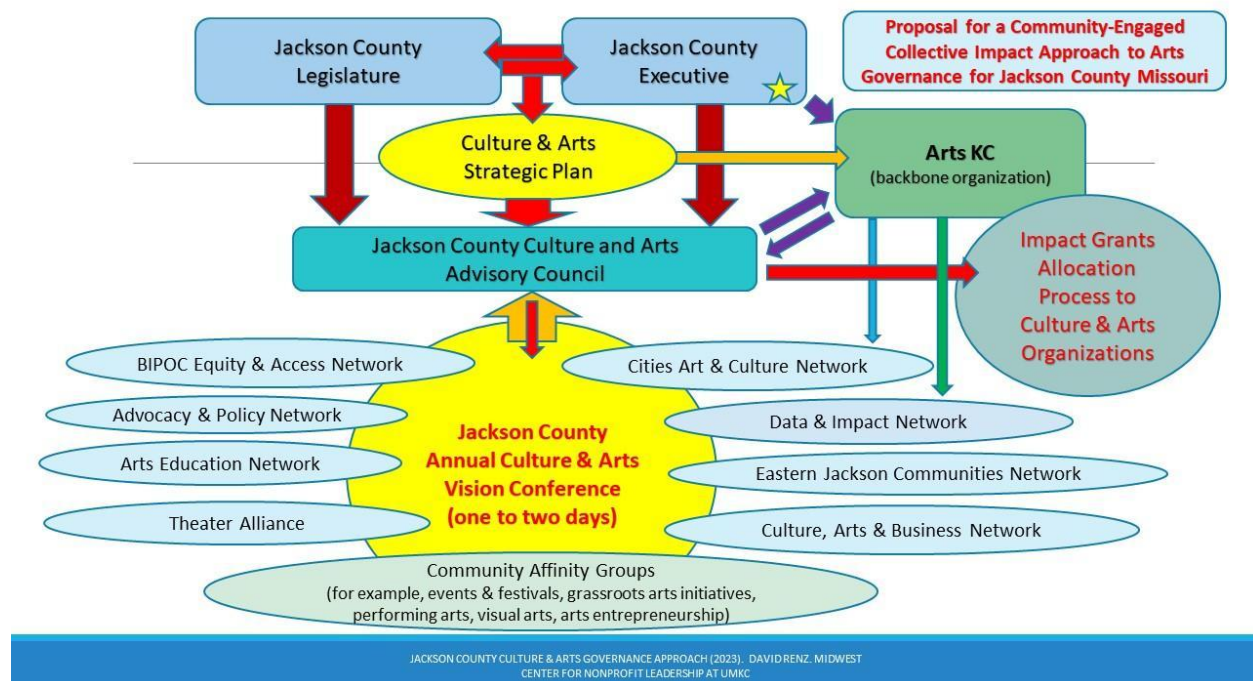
Jackson County Legislature

Jackson County Executive

Proposal for a Community-Engaged Collective Impact Approach to Arts Governance for Jackson County Missouri

Culture & Arts Strategic Plan

Arts KC
(backbone organization)

Jackson County Culture and Arts Advisory Council

Impact Grants Allocation Process to Culture & Arts Organizations

BIPOC Equity & Access Network

Cities Art & Culture Network

Advocacy & Policy Network

Data & Impact Network

Arts Education Network

Jackson County Annual Culture & Arts Vision Conference (one to two days)

Eastern Jackson Communities Network

Theater Alliance

Culture, Arts & Business Network

Community Affinity Groups
(for example, events & festivals, grassroots arts initiatives, performing arts, visual arts, arts entrepreneurship)

JACKSON COUNTY CULTURE & ARTS GOVERNANCE APPROACH (2023). DAVID RENZ. MIDWEST CENTER FOR NONPROFIT LEADERSHIP AT UMKC